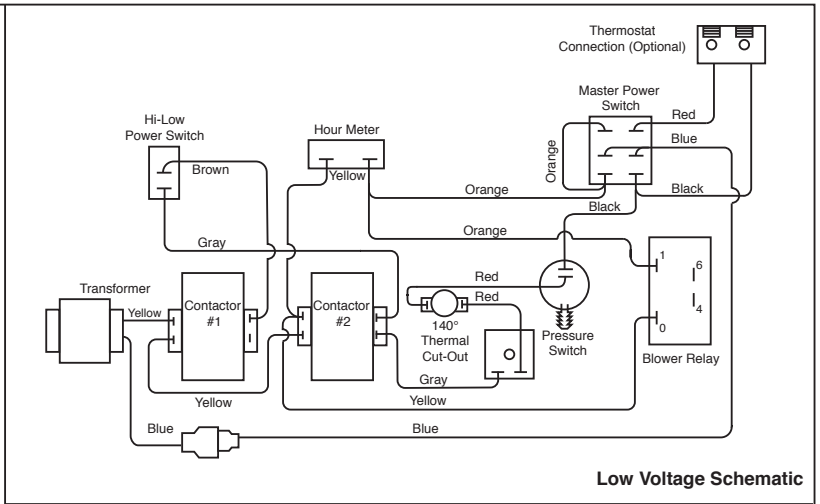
Thermostat Connection (Optional)

Master Power Switch

Red

Blue

Orange

Black

Black

Hi-Low Power Switch

Brown

Hour Meter

Yellow

Orange

Orange

Gray

Red

Red

Transformer

Yellow

Contactor #1

Contactor #2

140° Thermal Cut-Out

Pressure Switch

1

6

4

0

Blower Relay

Gray

Yellow

Yellow

Blue

Blue

Low Voltage Schematic